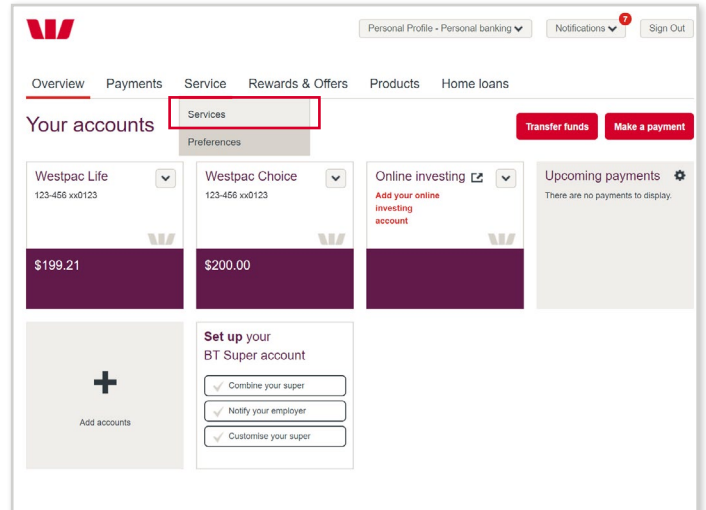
Personal Profile - Personal banking
Notifications 7
Sign Out

Overview Payments Service Rewards & Offers Products Home loans

Services
Preferences

Your accounts

Transfer funds
Make a payment

Westpac Life
123-456 xx0123
$199.21

Westpac Choice
123-456 xx0123
$200.00

Online investing
Add your online investing account

Upcoming payments
There are no payments to display.

+
Add accounts

Set up your BT Super account
Combine your super
Notify your employer
Customise your super